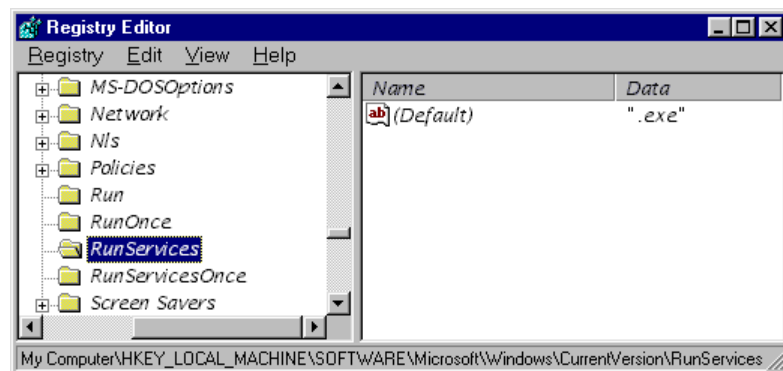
Registry Editor

Registry Edit View Help

MS-DOSOptions
Network
Nls
Policies
Run
RunOnce
RunServices
RunServicesOnce
Screen Savers

| Name | Data |
|---|---|
| ab (Default) | ".exe" |

My Computer\HKEY_LOCAL_MACHINE\SOFTWARE\Microsoft\Windows\CurrentVersion\RunServices